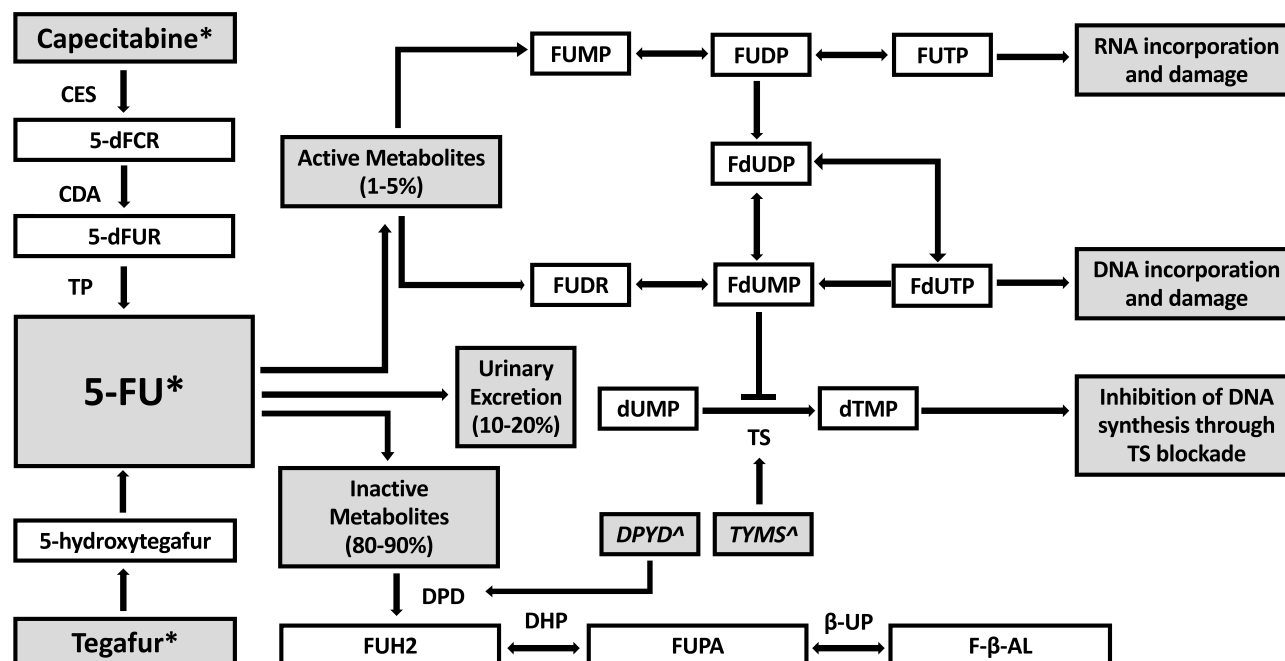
Capecitabine*

CES

5-dFCR

CDA

5-dFUR

TP

5-FU*

5-hydroxytegafur

Tegafur*

Active Metabolites (1-5%)

FUMP

FUDP

FUTP

RNA incorporation and damage

FdUDP

FUDR

FdUMP

FdUTP

DNA incorporation and damage

Urinary Excretion (10-20%)

dUMP

dTMP

TS

Inhibition of DNA synthesis through TS blockade

Inactive Metabolites (80-90%)

DPYD^

TYMS^

DPD

FUH2

DHP

FUPA

β-UP

F-β-AL